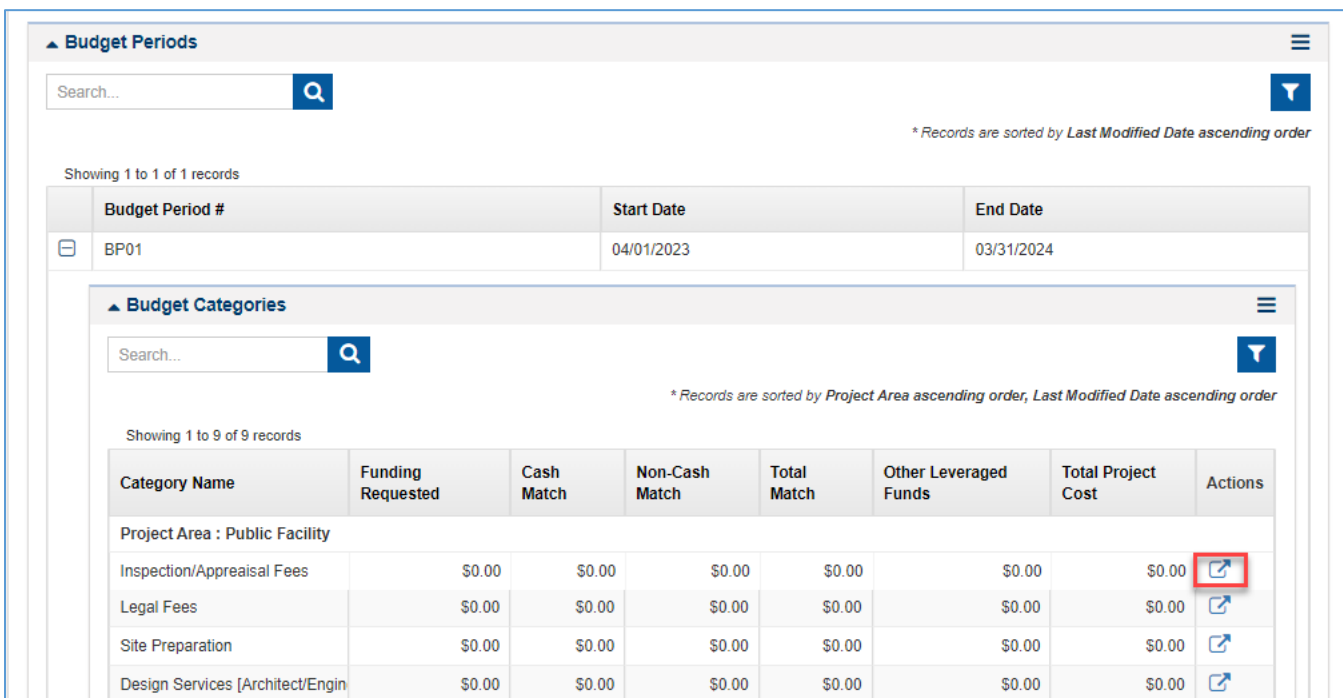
Budget Periods

Search...

* Records are sorted by **Last Modified Date ascending order**

Showing 1 to 1 of 1 records

| | Budget Period # | Start Date | End Date |
|---|---|---|---|
| ⊟ | BP01 | 04/01/2023 | 03/31/2024 |

Budget Categories

Search...

* Records are sorted by **Project Area ascending order, Last Modified Date ascending order**

Showing 1 to 9 of 9 records

| Category Name | Funding Requested | Cash Match | Non-Cash Match | Total Match | Other Leveraged Funds | Total Project Cost | Actions |
|---|---|---|---|---|---|---|---|
| Project Area : Public Facility | | | | | | | |
| Inspection/Appreaisal Fees | $0.00 | $0.00 | $0.00 | $0.00 | $0.00 | $0.00 | |
| Legal Fees | $0.00 | $0.00 | $0.00 | $0.00 | $0.00 | $0.00 | |
| Site Preparation | $0.00 | $0.00 | $0.00 | $0.00 | $0.00 | $0.00 | |
| Design Services [Architect/Engin | $0.00 | $0.00 | $0.00 | $0.00 | $0.00 | $0.00 | |